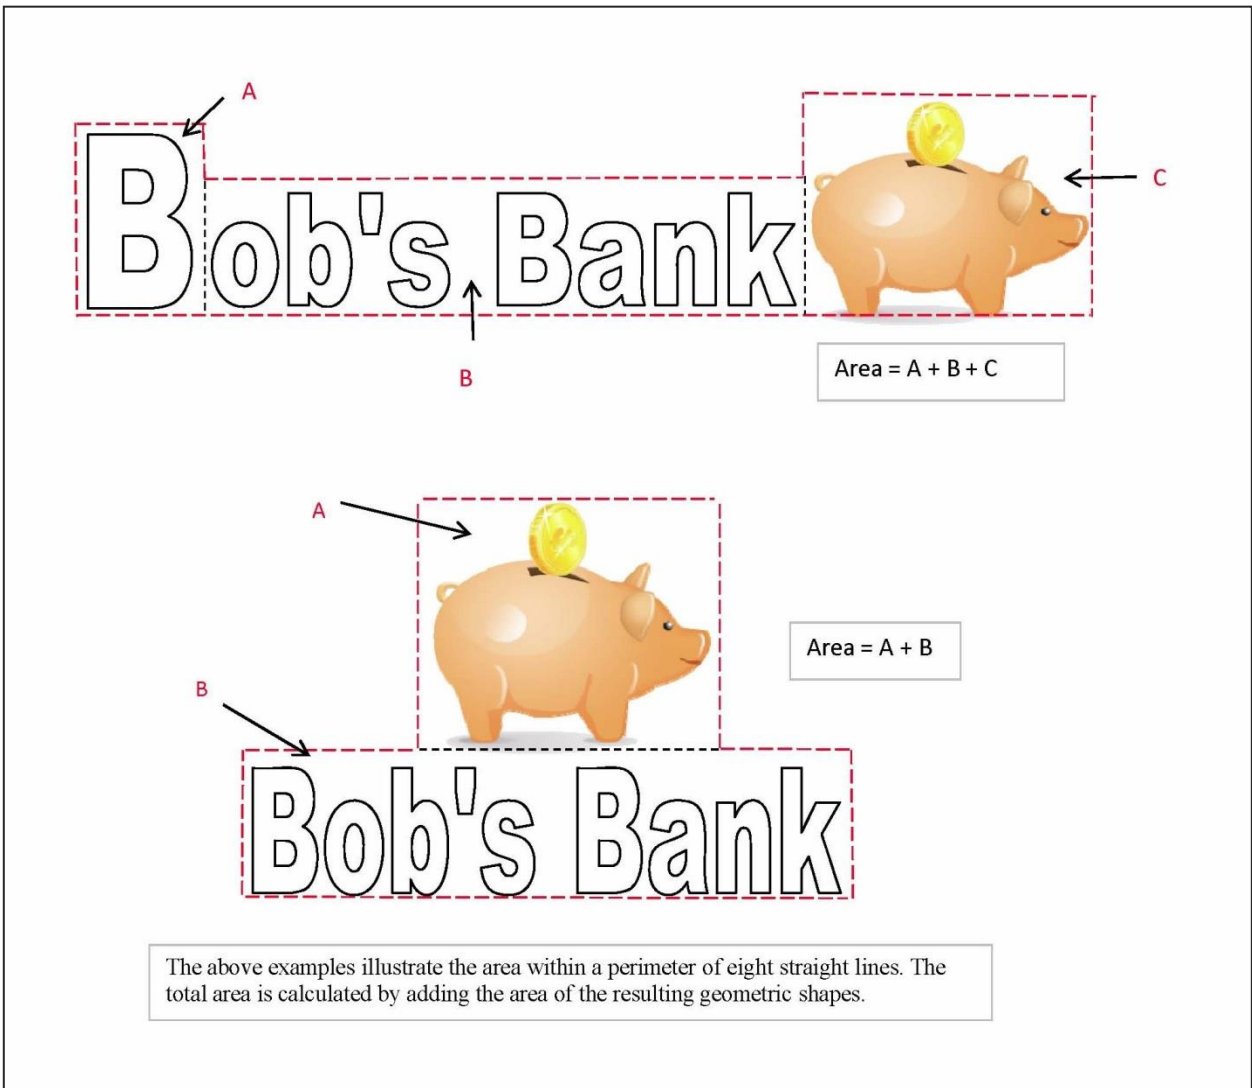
A

Bob's Bank

B

C

Area = A + B + C

A

B

Area = A + B

Bob's Bank

The above examples illustrate the area within a perimeter of eight straight lines. The total area is calculated by adding the area of the resulting geometric shapes.